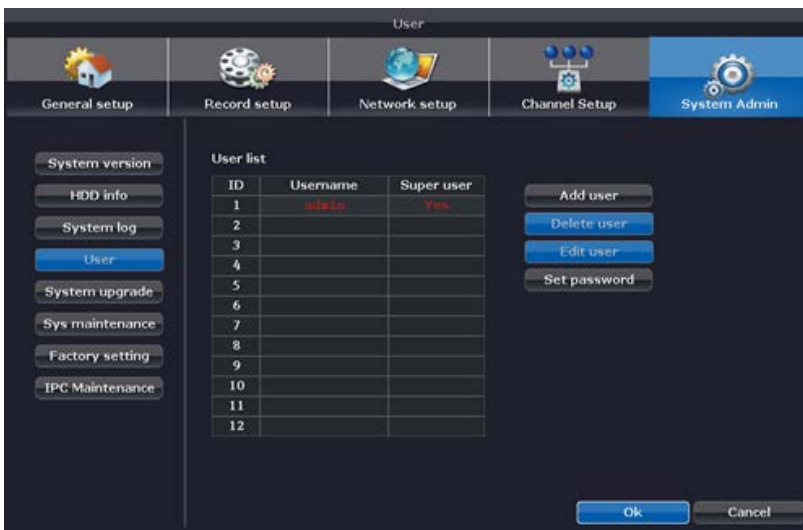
User

General setup
Record setup
Network setup
Channel Setup
System Admin

System version
HDD info
System log
User
System upgrade
Sys maintenance
Factory setting
IPC Maintenance

User list

| ID | Username | Super user |
|---|---|---|
| 1 | admin | Yes |
| 2 | | |
| 3 | | |
| 4 | | |
| 5 | | |
| 6 | | |
| 7 | | |
| 8 | | |
| 9 | | |
| 10 | | |
| 11 | | |
| 12 | | |

Add user
Delete user
Edit user
Set password

Ok
Cancel